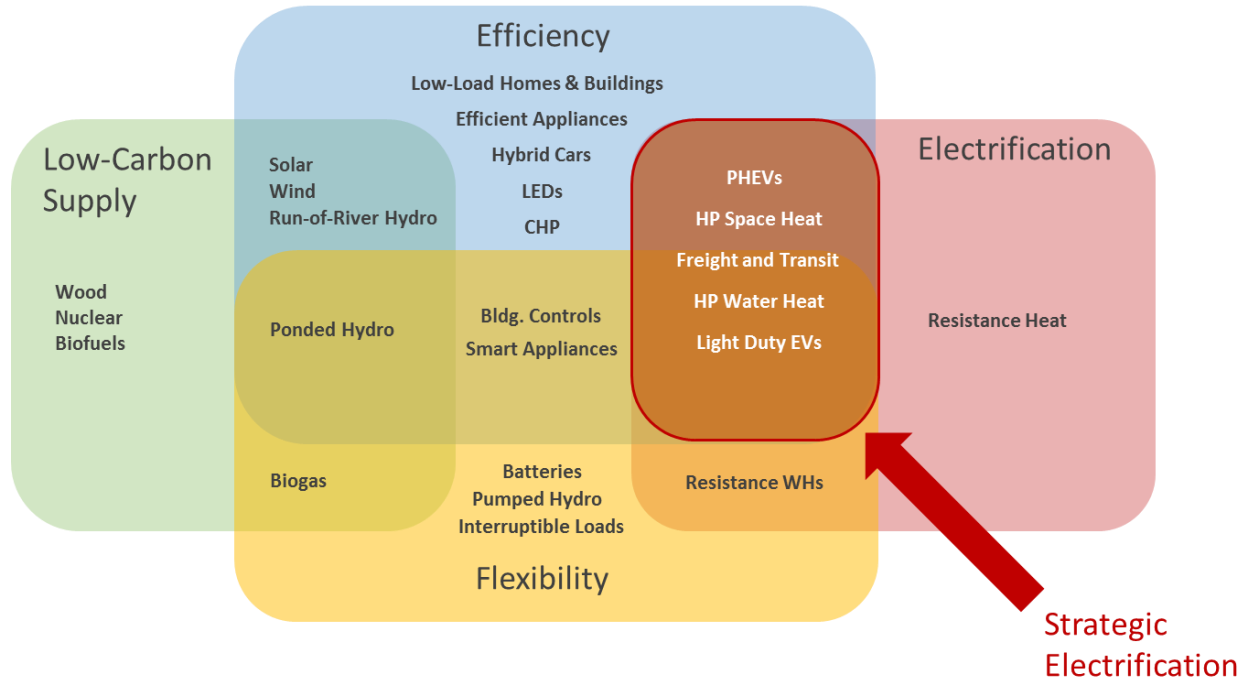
Efficiency

Low-Load Homes & Buildings
Efficient Appliances
Hybrid Cars
LEDs
CHP

Low-Carbon Supply

Solar
Wind
Run-of-River Hydro

Electrification

PHEVs
HP Space Heat
Freight and Transit
HP Water Heat
Light Duty EVs

Wood
Nuclear
Biofuels

Ponded Hydro

Bldg. Controls
Smart Appliances

Resistance Heat

Biogas

Batteries
Pumped Hydro
Interruptible Loads

Resistance WHs

Flexibility

Strategic Electrification